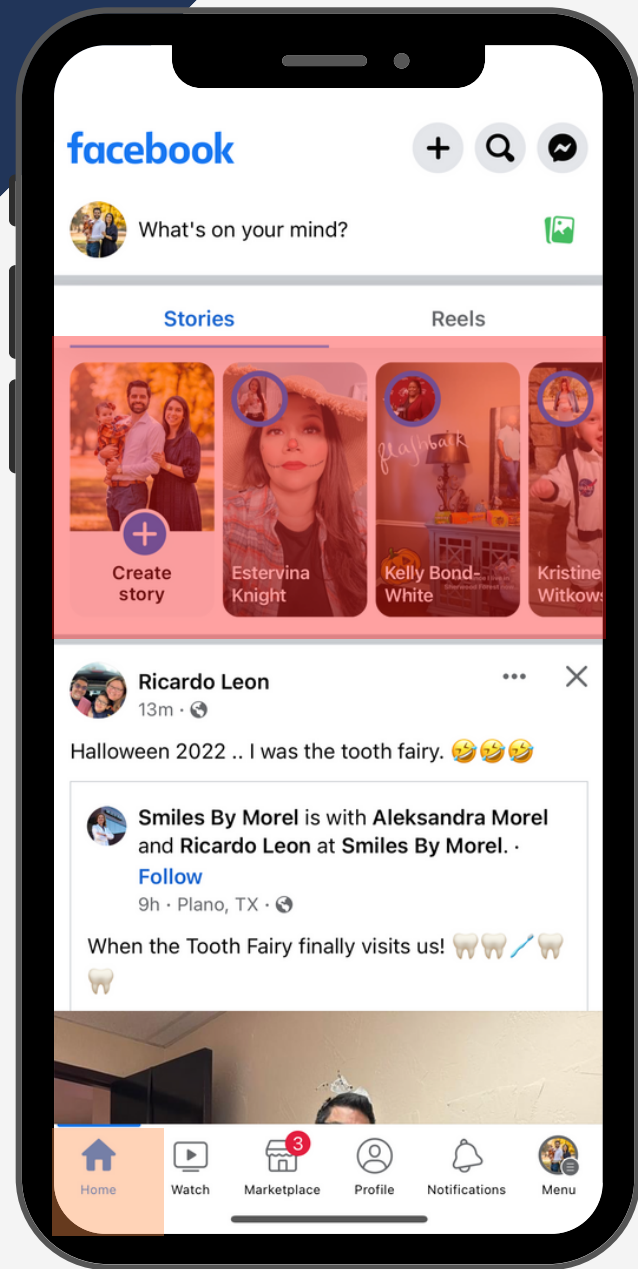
facebook

What's on your mind?

Stories

Reels

Create story

Estervina Knight

flashback

Kelly Bond-White

Kristine Witkows

Ricardo Leon

13m ·

Halloween 2022 .. I was the tooth fairy. 🤣🤣🤣

**Smiles By Morel** is with **Aleksandra Morel** and **Ricardo Leon** at **Smiles By Morel.** ·

Follow

9h · Plano, TX ·

When the Tooth Fairy finally visits us! 🦷🦷🪥🦷🦷

Home

Watch

3

Marketplace

Profile

Notifications

Menu